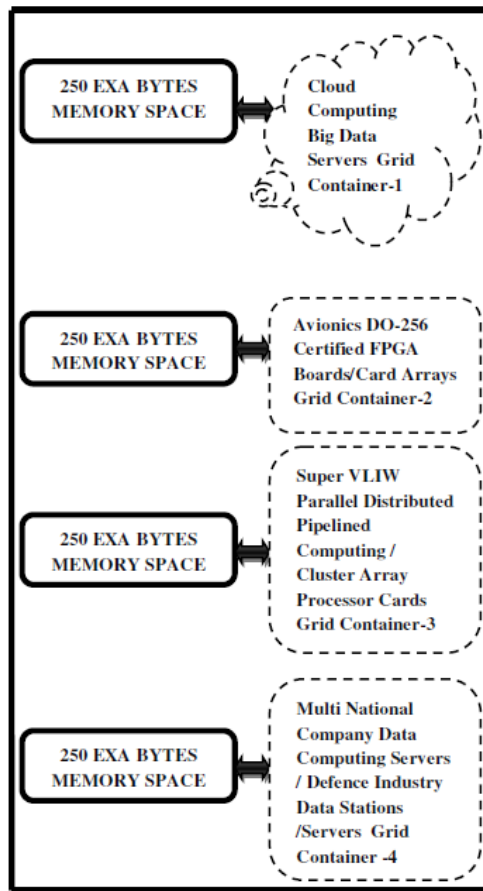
250 EXA BYTES MEMORY SPACE

Cloud Computing Big Data Servers Grid Container-1

250 EXA BYTES MEMORY SPACE

Avionics DO-256 Certified FPGA Boards/Card Arrays Grid Container-2

250 EXA BYTES MEMORY SPACE

Super VLIW Parallel Distributed Pipelined Computing / Cluster Array Processor Cards Grid Container-3

250 EXA BYTES MEMORY SPACE

Multi National Company Data Computing Servers / Defence Industry Data Stations /Servers Grid Container -4